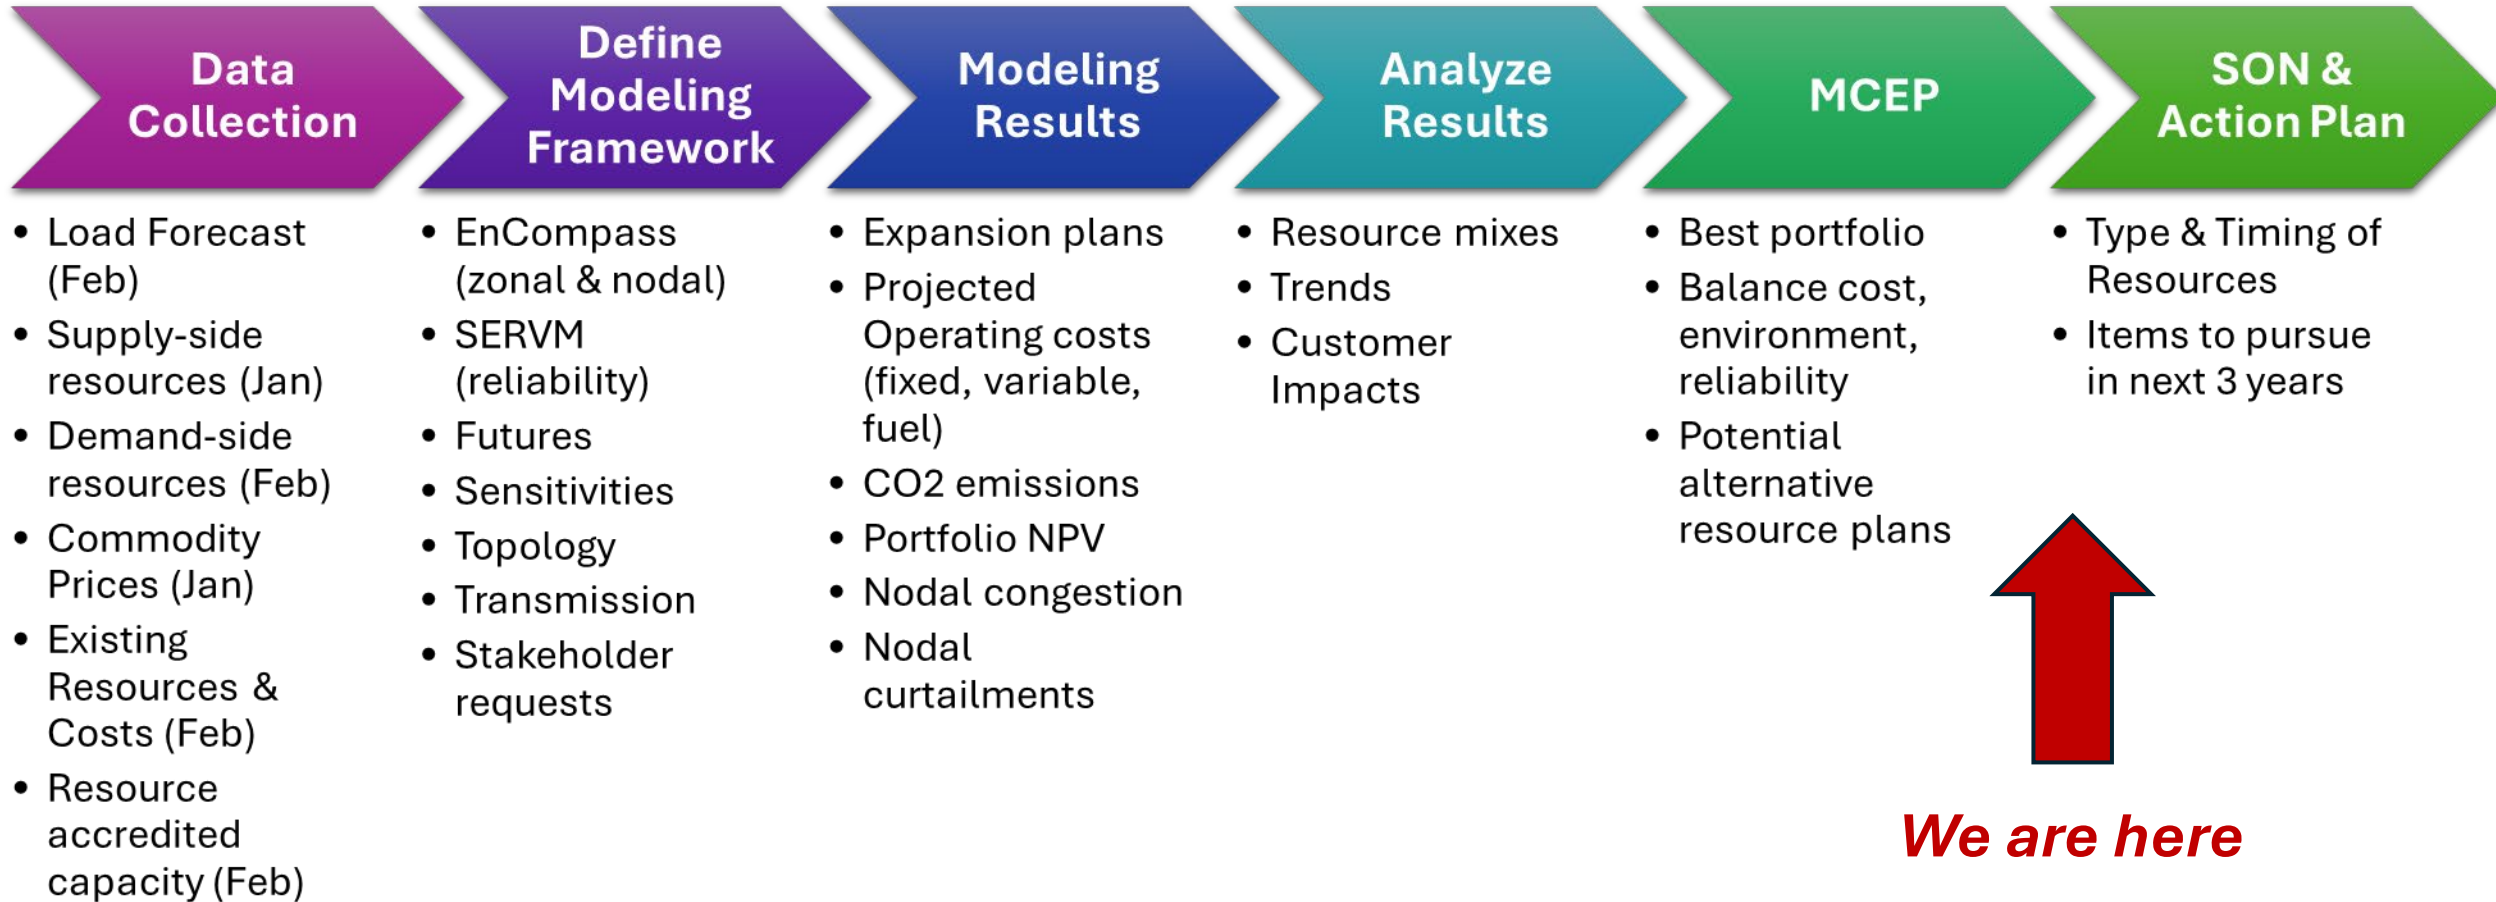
Data Collection

- Load Forecast (Feb)
- Supply-side resources (Jan)
- Demand-side resources (Feb)
- Commodity Prices (Jan)
- Existing Resources & Costs (Feb)
- Resource accredited capacity (Feb)

Define Modeling Framework

- EnCompass (zonal & nodal)
- SERVM (reliability)
- Futures
- Sensitivities
- Topology
- Transmission
- Stakeholder requests

Modeling Results

- Expansion plans
- Projected Operating costs (fixed, variable, fuel)
- CO2 emissions
- Portfolio NPV
- Nodal congestion
- Nodal curtailments

Analyze Results

- Resource mixes
- Trends
- Customer Impacts

MCEP

- Best portfolio
- Balance cost, environment, reliability
- Potential alternative resource plans

SON & Action Plan

- Type & Timing of Resources
- Items to pursue in next 3 years

We are here